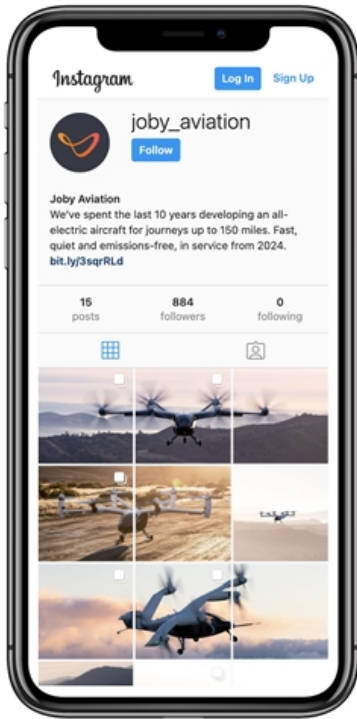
Instagram
Log In
Sign Up

joby_aviation
Follow

Joby Aviation
We've spent the last 10 years developing an all-electric aircraft for journeys up to 150 miles. Fast, quiet and emissions-free, in service from 2024.
bit.ly/3sqrRLd

15
posts
884
followers
0
following